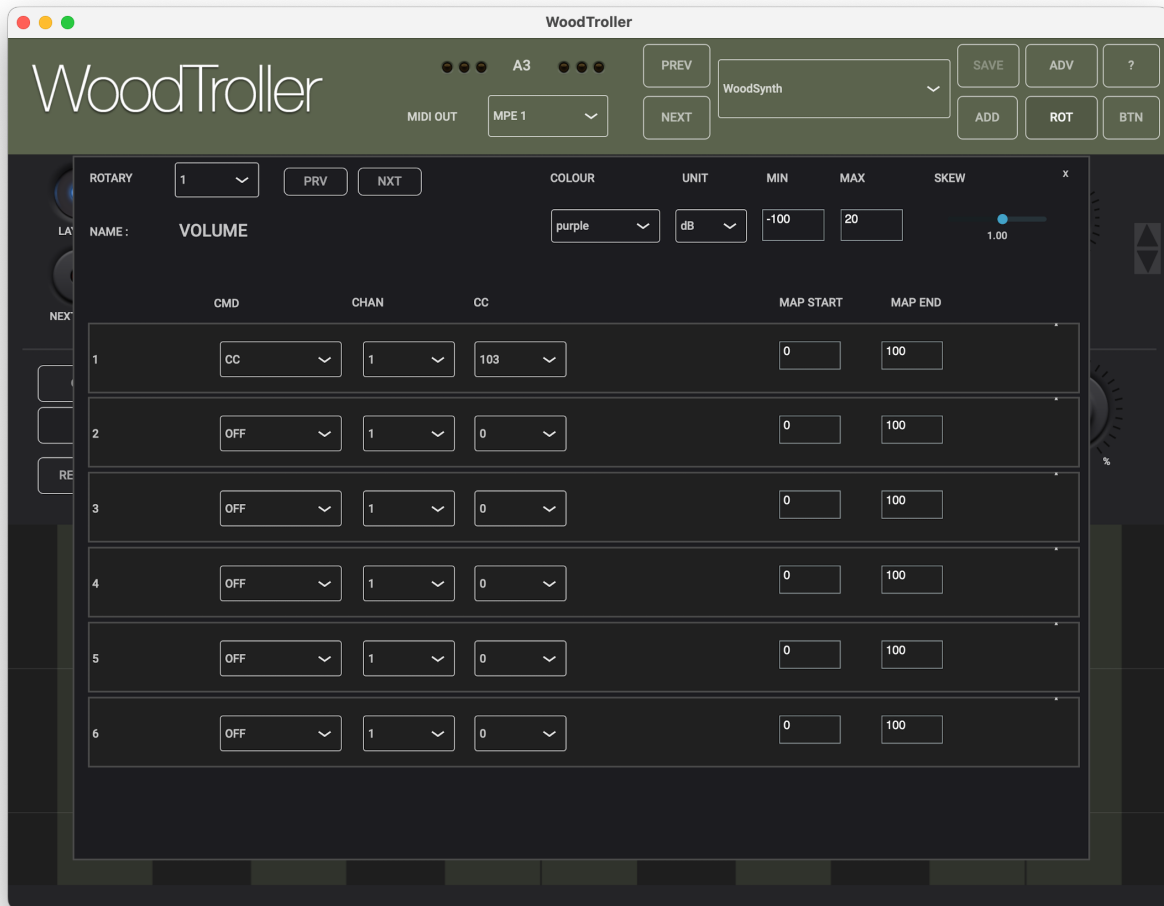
WoodTroller

WoodTroller

A3

MIDI OUT

MPE 1

PREV

NEXT

WoodSynth

SAVE

ADV

?

ADD

ROT

BTN

ROTARY

1

PRV

NXT

COLOUR

UNIT

MIN

MAX

SKEW

x

NAME :

VOLUME

purple

dB

-100

20

1.00

LA

NEX

RE

%

| | CMD | CHAN | CC | MAP START | MAP END |
|---|---|---|---|---|---|
| 1 | CC | 1 | 103 | 0 | 100 |
| 2 | OFF | 1 | 0 | 0 | 100 |
| 3 | OFF | 1 | 0 | 0 | 100 |
| 4 | OFF | 1 | 0 | 0 | 100 |
| 5 | OFF | 1 | 0 | 0 | 100 |
| 6 | OFF | 1 | 0 | 0 | 100 |